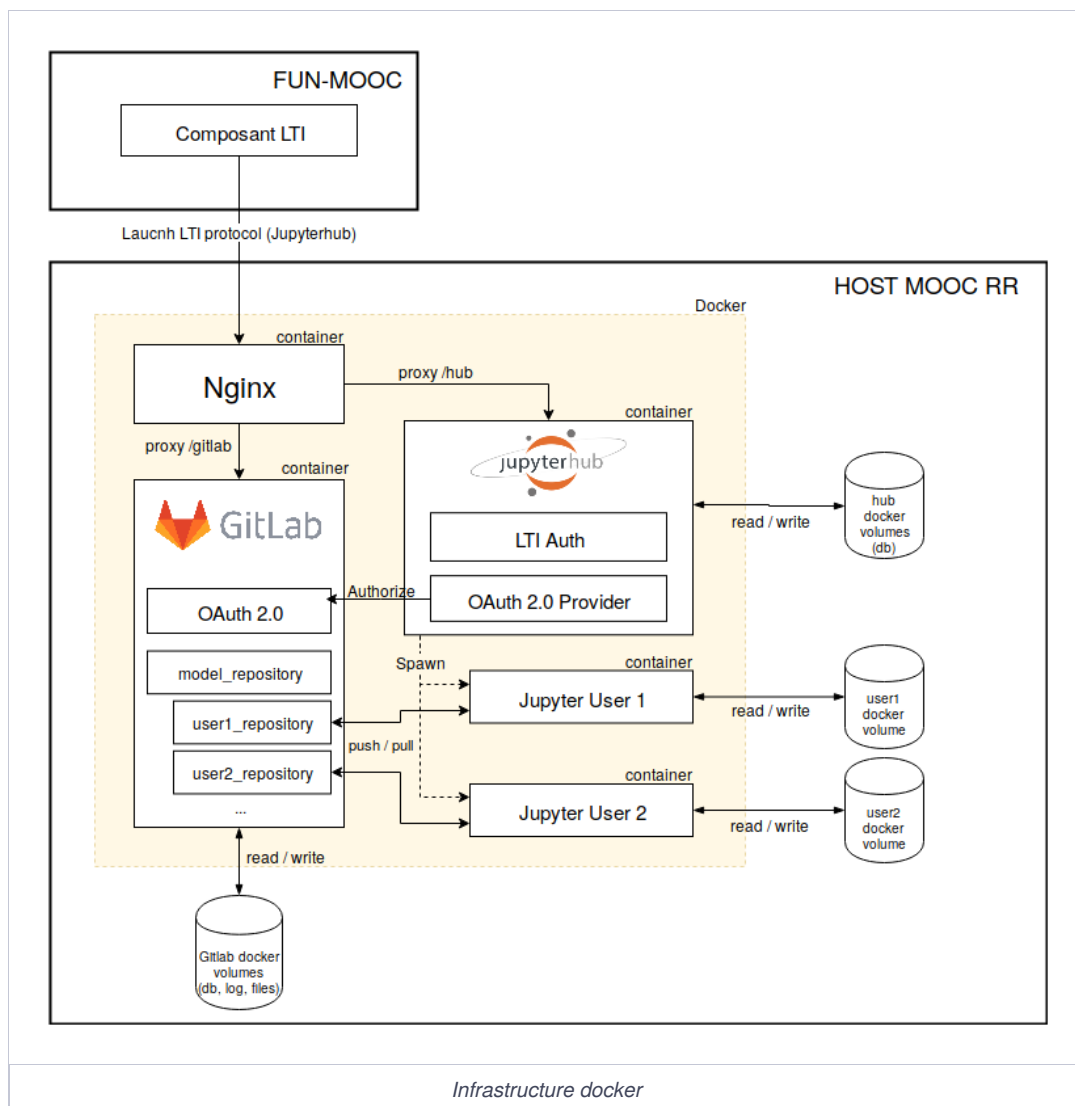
FUN-MOOC

Composant LTI

Laucnh LTI protocol (Jupyterhub)

HOST MOOC RR

Docker

container

Nginx

proxy /hub

container

jupyterhub

proxy /gitlab

container

GitLab

LTI Auth

read / write

hub docker volumes (db)

Authorize

OAuth 2.0

OAuth 2.0 Provider

Spawn

container

model_repository

Jupyter User 1

read / write

user1 docker volume

user1_repository

push / pull

container

user2_repository

Jupyter User 2

read / write

user2 docker volume

...

read / write

Gitlab docker volumes (db, log, files)

Infrastructure docker